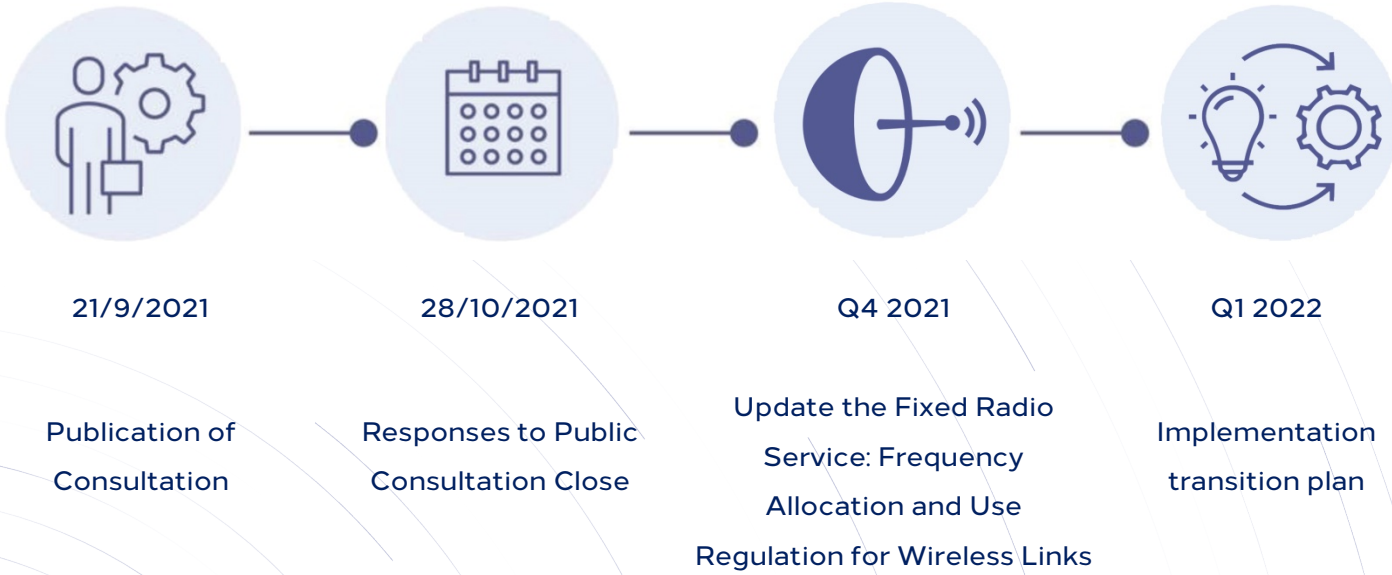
21/9/2021

Publication of Consultation

28/10/2021

Responses to Public Consultation Close

Q4 2021

Update the Fixed Radio Service: Frequency Allocation and Use Regulation for Wireless Links

Q1 2022

Implementation transition plan